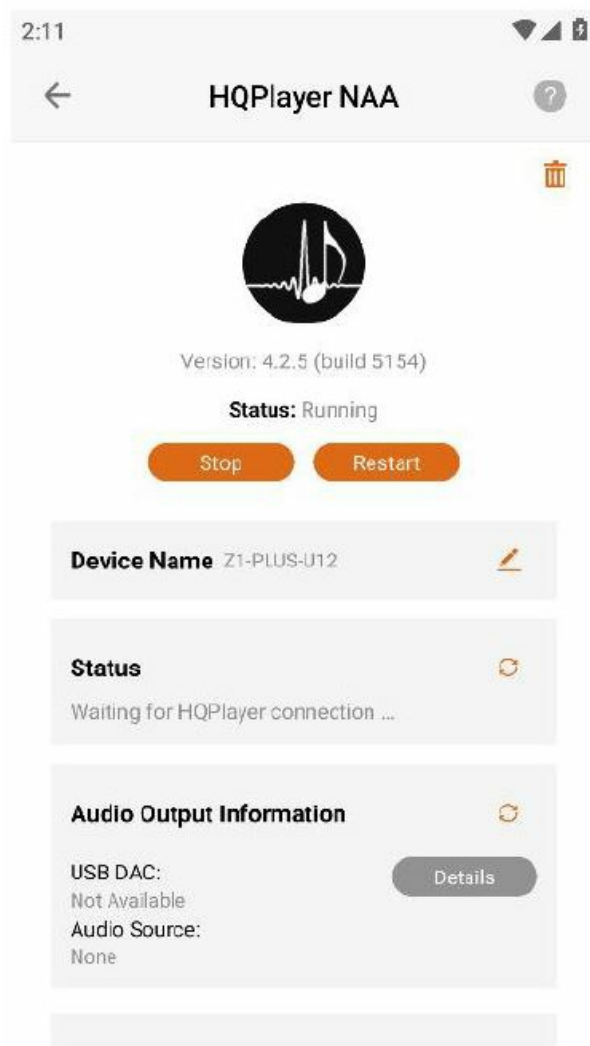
2:11

HQPlayer NAA

Version: 4.2.5 (build 5154)

**Status:** Running

Stop

Restart

**Device Name** Z1-PLUS-U12

**Status**

Waiting for HQPlayer connection ...

**Audio Output Information**

USB DAC:
Not Available
Audio Source:
None

Details